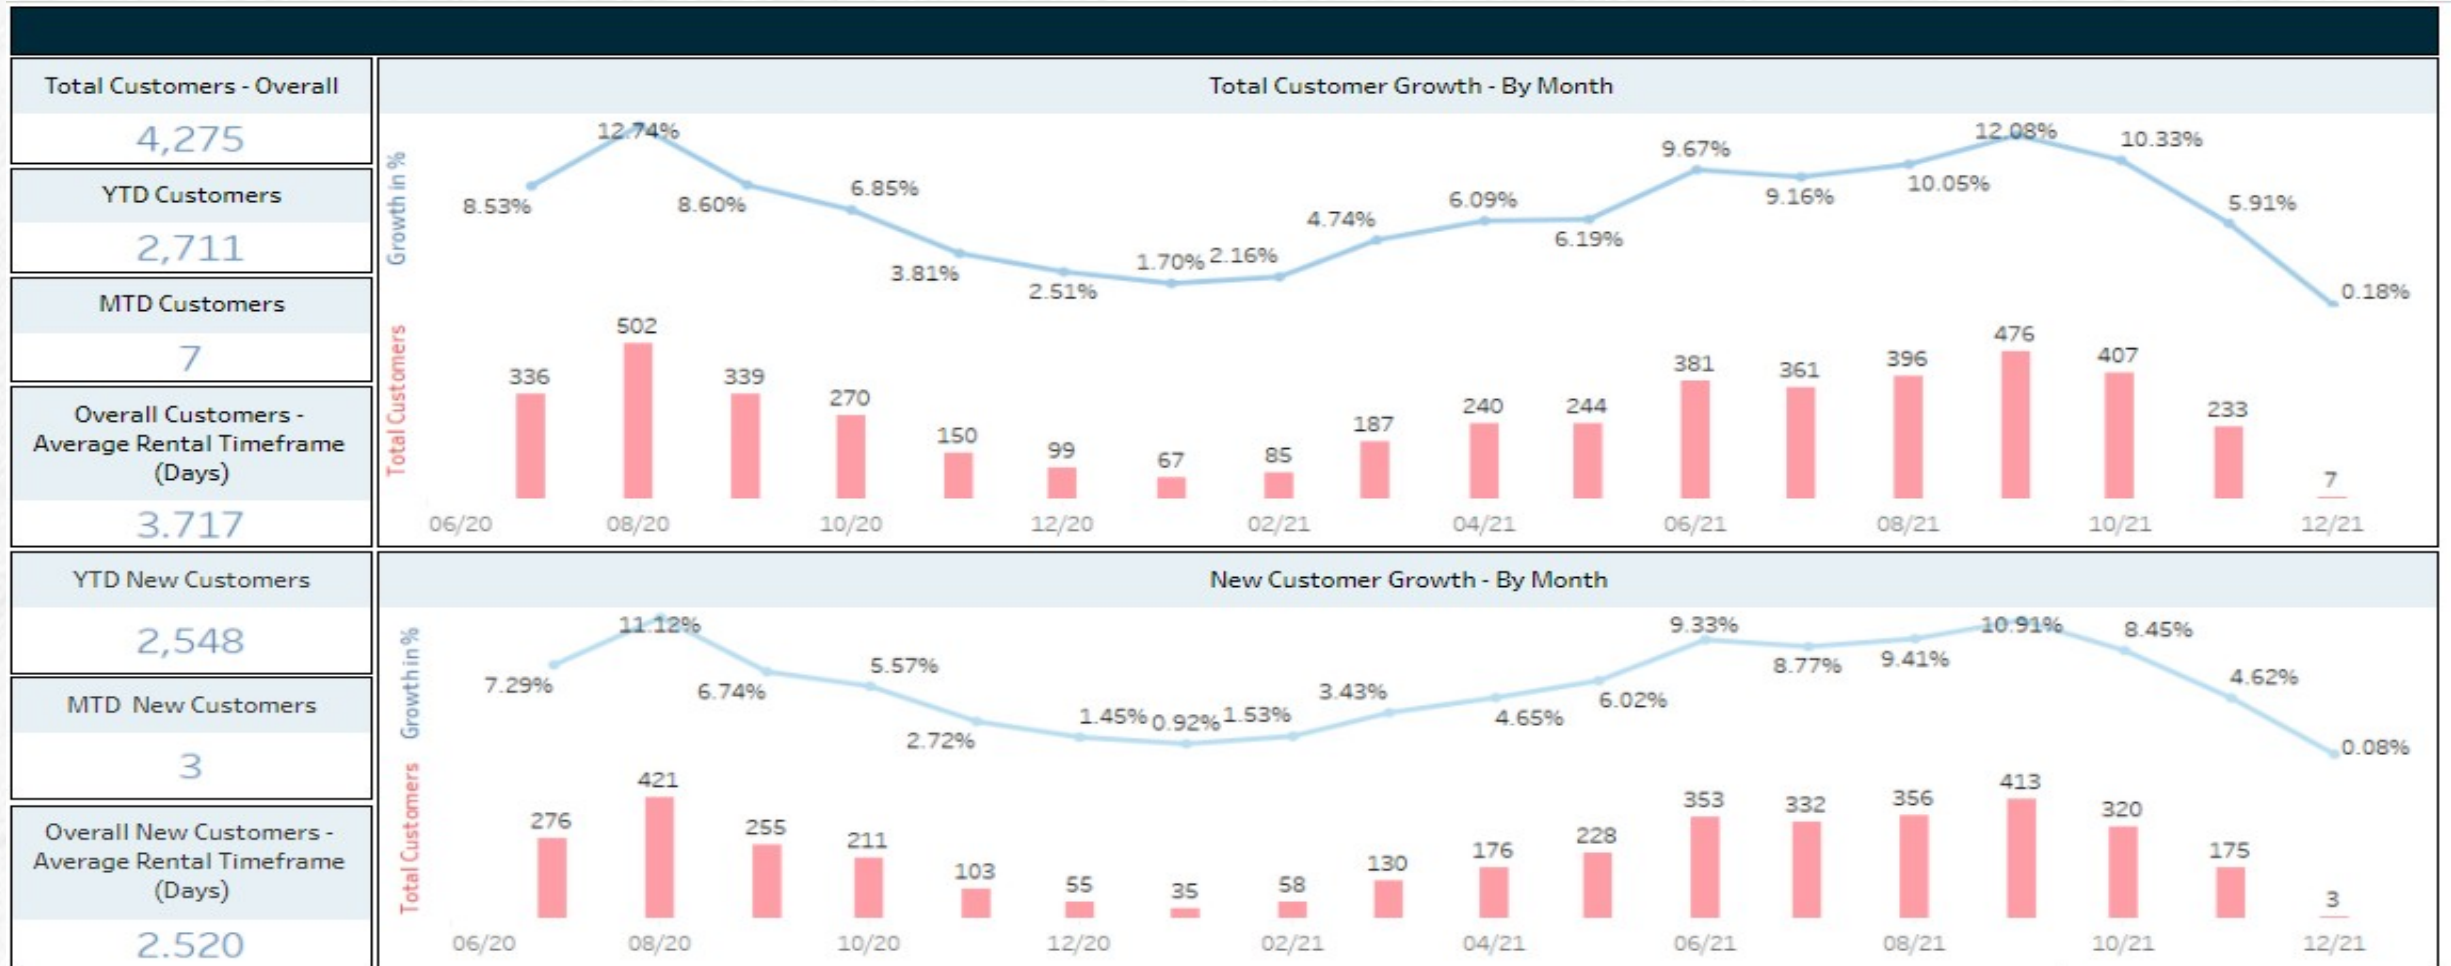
Total Customers - Overall

4,275

YTD Customers

2,711

MTD Customers

7

Overall Customers - Average Rental Timeframe (Days)

3.717

Total Customer Growth - By Month

Growth in %

8.53% 12.74% 8.60% 6.85% 3.81% 2.51% 1.70% 2.16% 4.74% 6.09% 6.19% 9.67% 9.16% 10.05% 12.08% 10.33% 5.91% 0.18%

Total Customers

336 502 339 270 150 99 67 85 187 240 244 381 361 396 476 407 233 7

06/20 08/20 10/20 12/20 02/21 04/21 06/21 08/21 10/21 12/21

YTD New Customers

2,548

MTD New Customers

3

Overall New Customers - Average Rental Timeframe (Days)

2.520

New Customer Growth - By Month

Growth in %

7.29% 11.12% 6.74% 5.57% 2.72% 1.45% 0.92% 1.53% 3.43% 4.65% 6.02% 9.33% 8.77% 9.41% 10.91% 8.45% 4.62% 0.08%

Total Customers

276 421 255 211 103 55 35 58 130 176 228 353 332 356 413 320 175 3

06/20 08/20 10/20 12/20 02/21 04/21 06/21 08/21 10/21 12/21